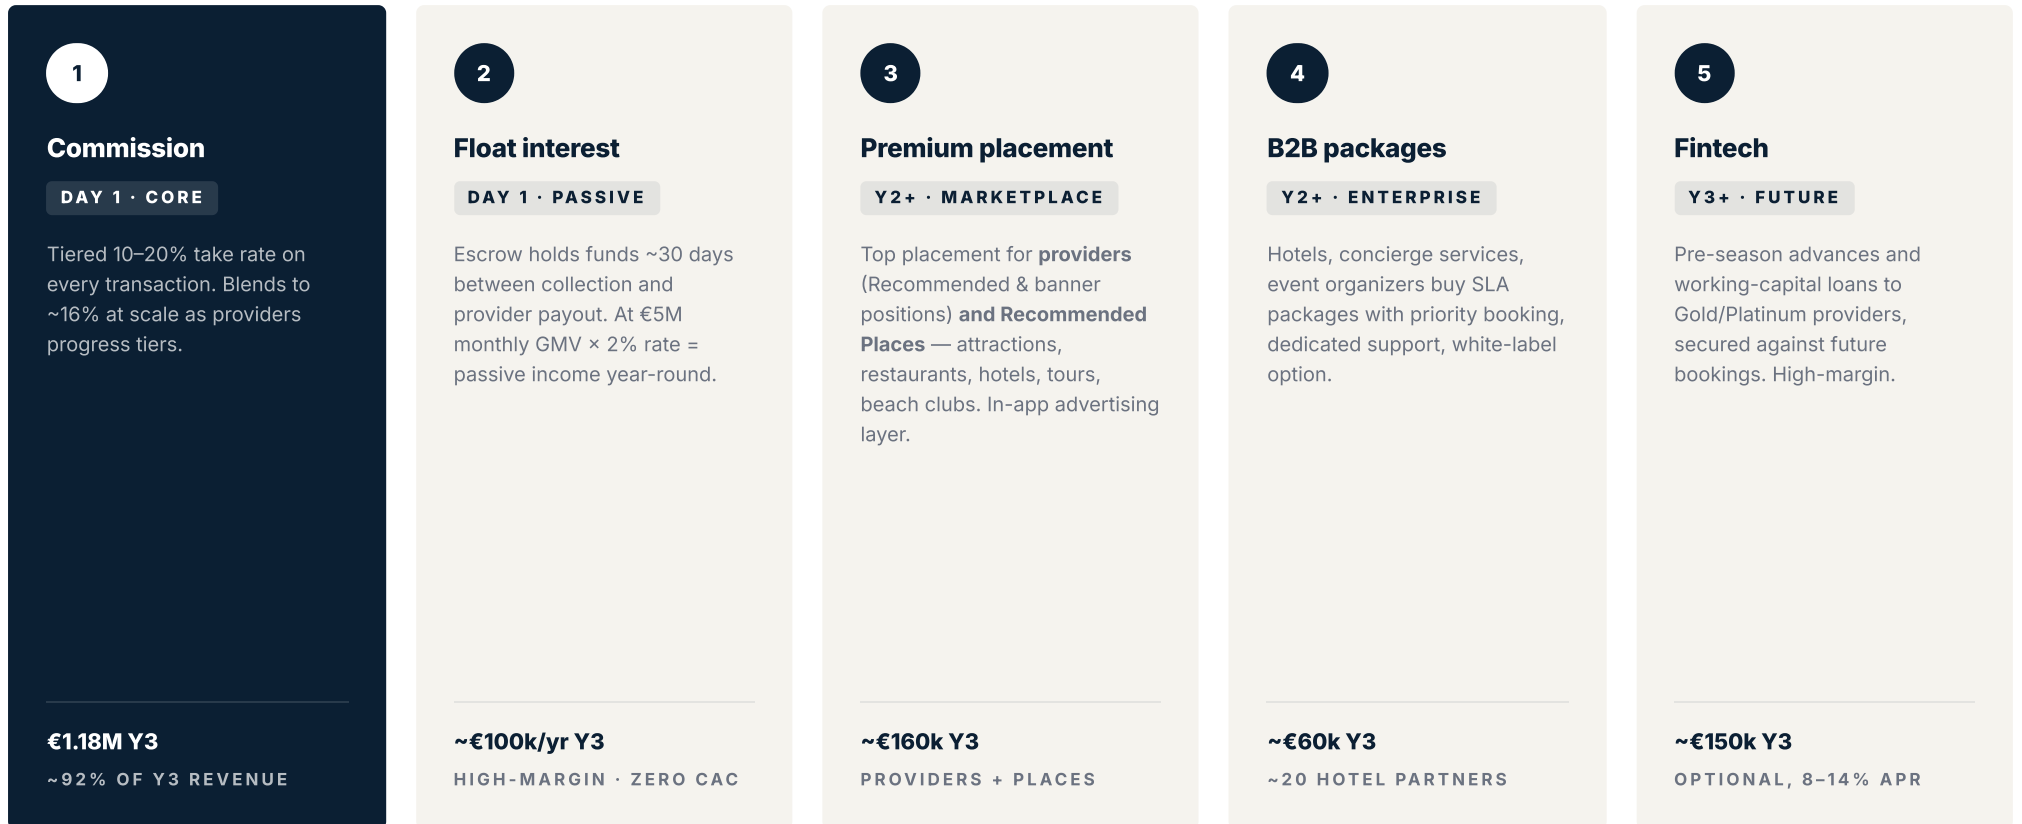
1

Commission

DAY 1 · CORE

Tiered 10–20% take rate on every transaction. Blends to ~16% at scale as providers progress tiers.

€1.18M Y3

~92% OF Y3 REVENUE

2

Float interest

DAY 1 · PASSIVE

Escrow holds funds ~30 days between collection and provider payout. At €5M monthly GMV × 2% rate = passive income year-round.

~€100k/yr Y3

HIGH-MARGIN · ZERO CAC

3

Premium placement

Y2+ · MARKETPLACE

Top placement for providers (Recommended & banner positions) and Recommended Places — attractions, restaurants, hotels, tours, beach clubs. In-app advertising layer.

~€160k Y3

PROVIDERS + PLACES

4

B2B packages

Y2+ · ENTERPRISE

Hotels, concierge services, event organizers buy SLA packages with priority booking, dedicated support, white-label option.

~€60k Y3

~20 HOTEL PARTNERS

5

Fintech

Y3+ · FUTURE

Pre-season advances and working-capital loans to Gold/Platinum providers, secured against future bookings. High-margin.

~€150k Y3

OPTIONAL, 8–14% APR